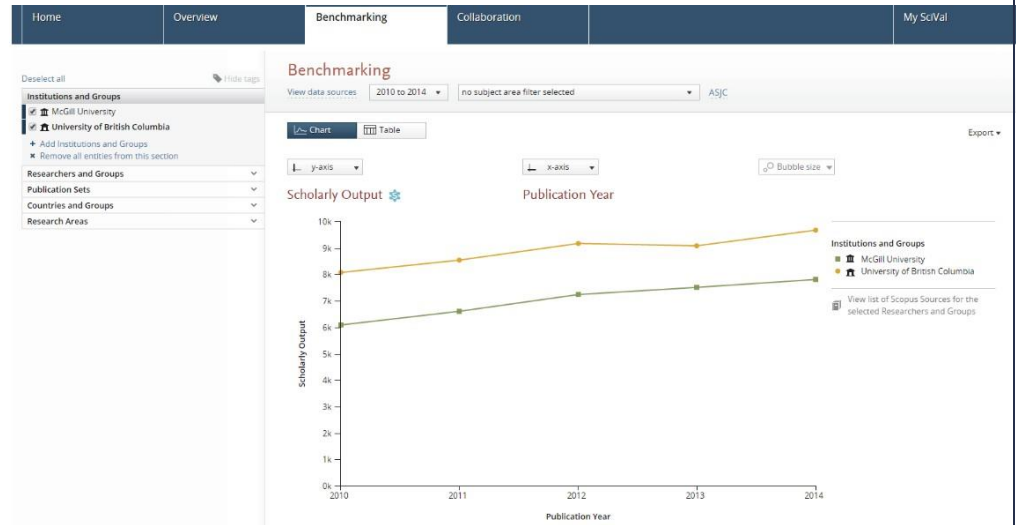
Home | Overview | Benchmarking | Collaboration | My SciVal

Deselect all
Hide tags
Institutions and Groups
McGill University
University of British Columbia
+ Add Institutions and Groups
× Remove all entities from this section
Researchers and Groups
Publication Sets
Countries and Groups
Research Areas

Benchmarking
View data sources
2010 to 2014
no subject area filter selected
ASJC

Chart
Table
Export

y-axis
x-axis
Bubble size

Scholarly Output
Publication Year

10k
9k
8k
7k
6k
5k
4k
3k
2k
1k
0k
Scholarly Output
2010
2011
2012
2013
2014
Publication Year

Institutions and Groups
McGill University
University of British Columbia

View list of Scopus Sources for the selected Researchers and Groups